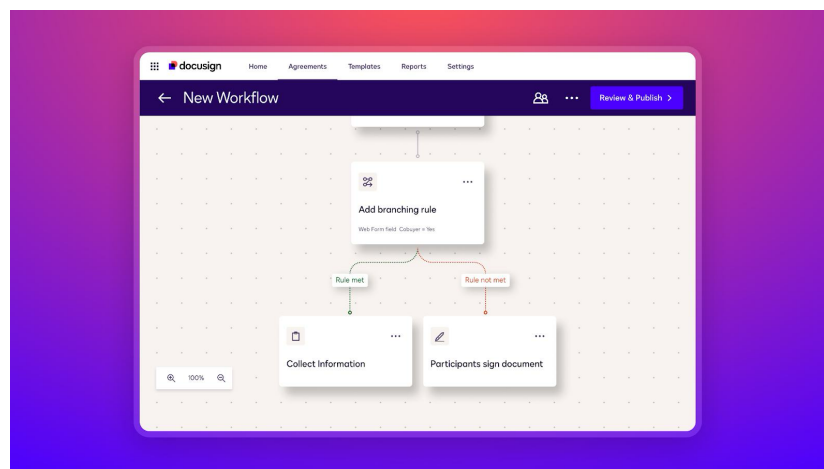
docusign Home Agreements Templates Reports Settings

← New Workflow

Review & Publish >

Add branching rule

Web Form field Cobuyer = Yes

Rule met

Rule not met

Collect Information

Participants sign document

100%